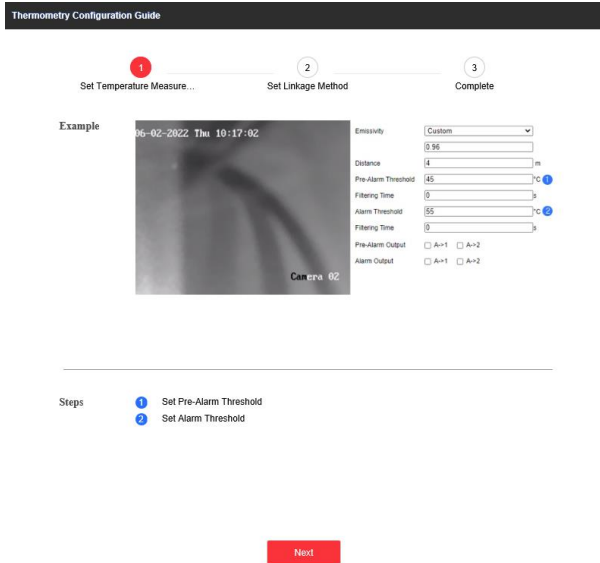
Thermometry Configuration Guide

1
Set Temperature Measure...

2
Set Linkage Method

3
Complete

Example

06-02-2022 Thu 10:17:02

Camera 02

| | |
|---|---|
| Emissivity | Custom |
| | 0.96 |
| Distance | 4 m |
| Pre-Alarm Threshold | 45 °C 1 |
| Filtering Time | 0 s |
| Alarm Threshold | 55 °C 2 |
| Filtering Time | 0 s |
| Pre-Alarm Output | A->1 A->2 |
| Alarm Output | A->1 A->2 |

Steps

1 Set Pre-Alarm Threshold
2 Set Alarm Threshold

Next